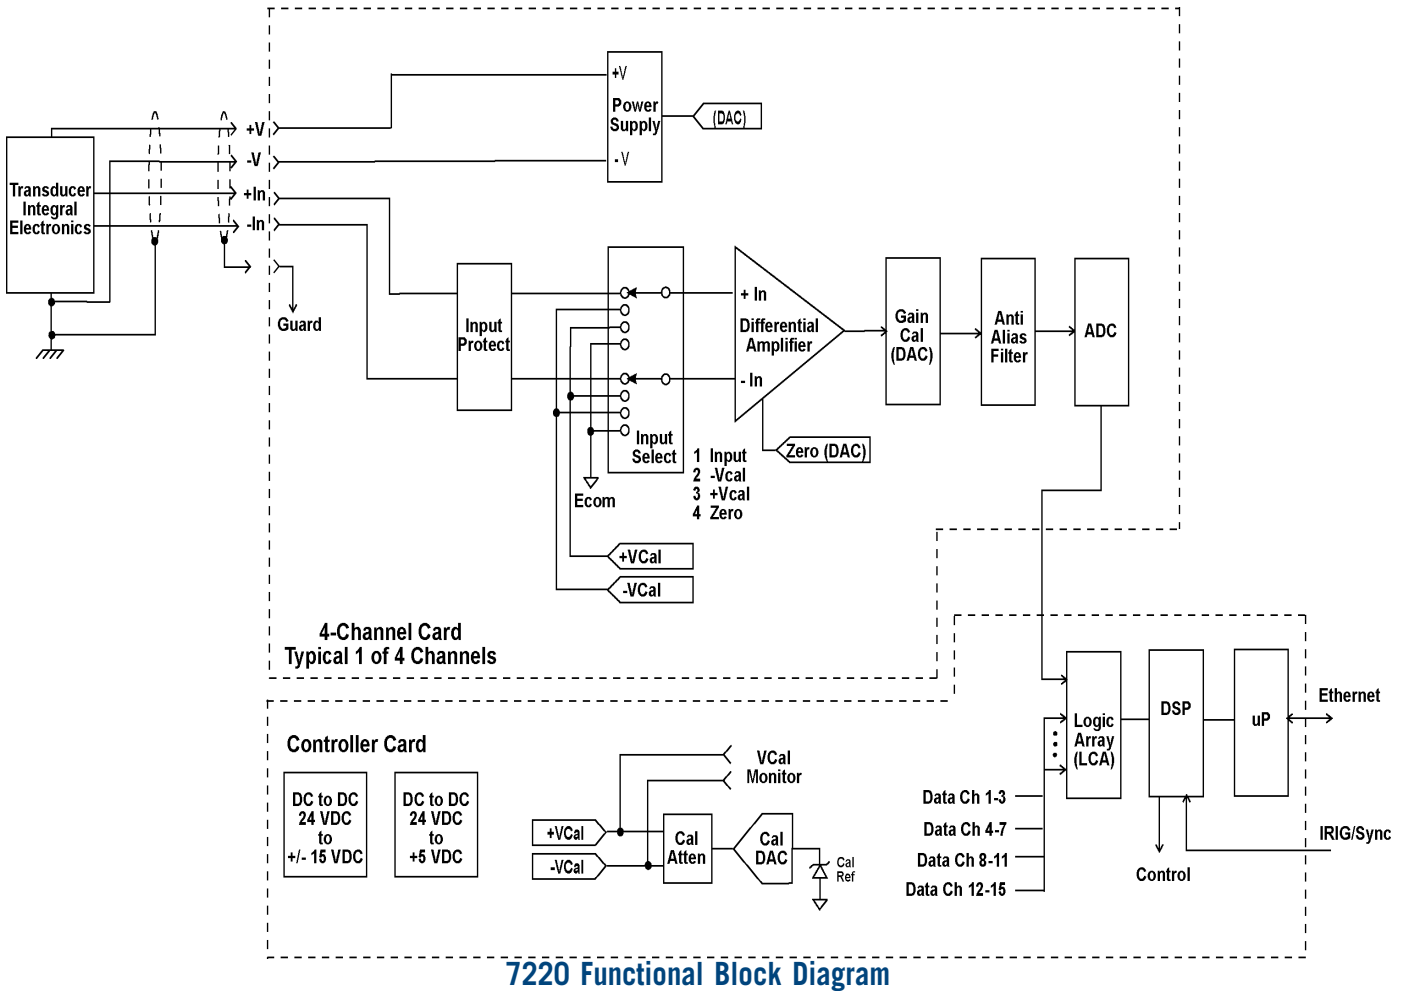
Transducer Integral Electronics

+V
-V
+In
-In
Guard

+V
Power Supply
-V
(DAC)

Input Protect

Input Select

Ecom

+ In
Differential Amplifier
- In

Zero (DAC)

1 Input
2 -Vcal
3 +Vcal
4 Zero

Gain Cal (DAC)

Anti Alias Filter

ADC

+VCal
-VCal

4-Channel Card
Typical 1 of 4 Channels

Controller Card

DC to DC 24 VDC to +/- 15 VDC

DC to DC 24 VDC to +5 VDC

VCal Monitor

+VCal
-VCal

Cal Atten

Cal DAC

Cal Ref

Logic Array (LCA)

DSP

uP

Ethernet

IRIG/Sync

Control

Data Ch 1-3
Data Ch 4-7
Data Ch 8-11
Data Ch 12-15

7220 Functional Block Diagram